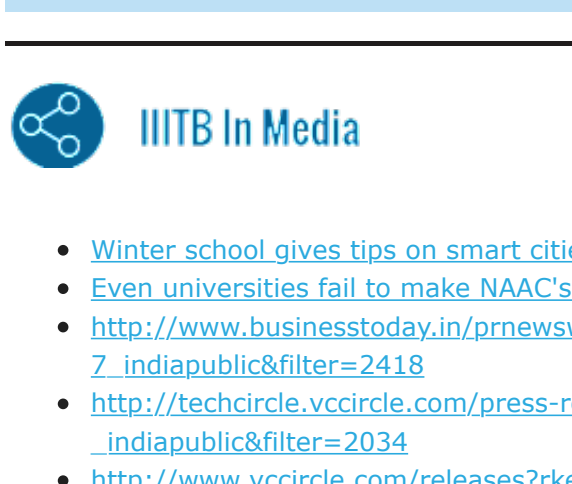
IIITB In Media

- Winter school gives tips on smart citi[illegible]
- Even universities fail to make NAAC's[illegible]
- http://www.businesstoday.in/prnewsw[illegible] 7_indiapublic&filter=2418
- http://techcircle.vccircle.com/press-r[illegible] _indiapublic&filter=2034
- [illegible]